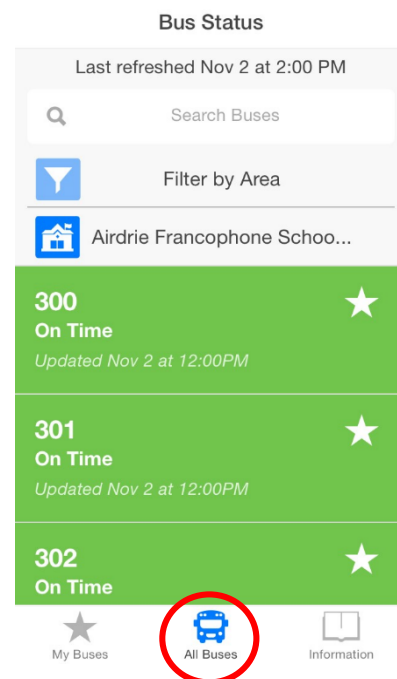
Bus Status

Last refreshed Nov 2 at 2:00 PM

Search Buses

Filter by Area

Airdrie Francophone Schoo...

300
On Time
Updated Nov 2 at 12:00PM

301
On Time
Updated Nov 2 at 12:00PM

302
On Time

My Buses
All Buses
Information